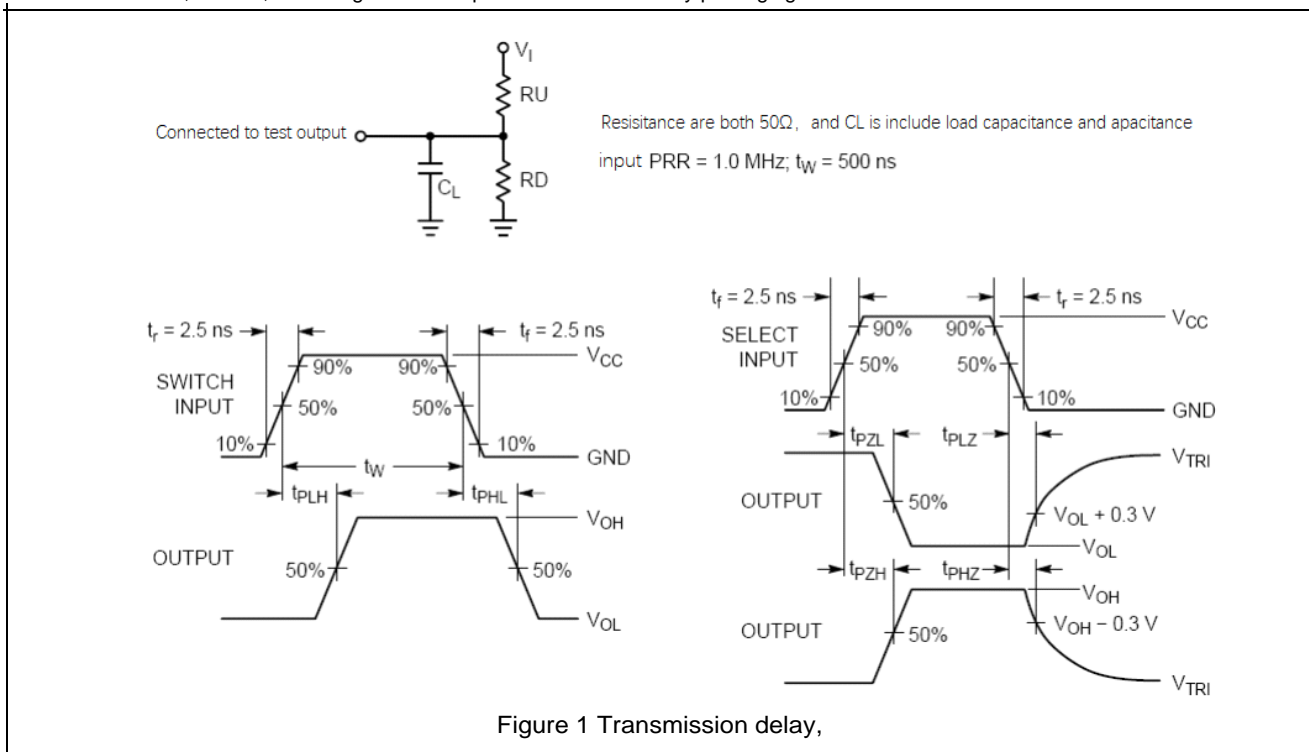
$V_I$
RU
Connected to test output
$C_L$
RD

Resisitance are both 50Ω, and CL is include load capacitance and apacitance

input PRR = 1.0 MHz; $t_W$ = 500 ns

$t_r$ = 2.5 ns
$t_f$ = 2.5 ns
90%
90%
$V_{CC}$
SWITCH INPUT
50%
50%
10%
10%
GND
$t_W$
$t_{PLH}$
$t_{PHL}$
$V_{OH}$
OUTPUT
50%
50%
$V_{OL}$

$t_f$ = 2.5 ns
$t_r$ = 2.5 ns
SELECT INPUT
90%
90%
$V_{CC}$
50%
50%
10%
10%
GND
$t_{PZL}$
$t_{PLZ}$
$V_{TRI}$
OUTPUT
50%
$V_{OL}$ + 0.3 V
$V_{OL}$
$t_{PZH}$
$t_{PHZ}$
$V_{OH}$
OUTPUT
50%
$V_{OH}$ − 0.3 V
$V_{TRI}$

Figure 1 Transmission delay,